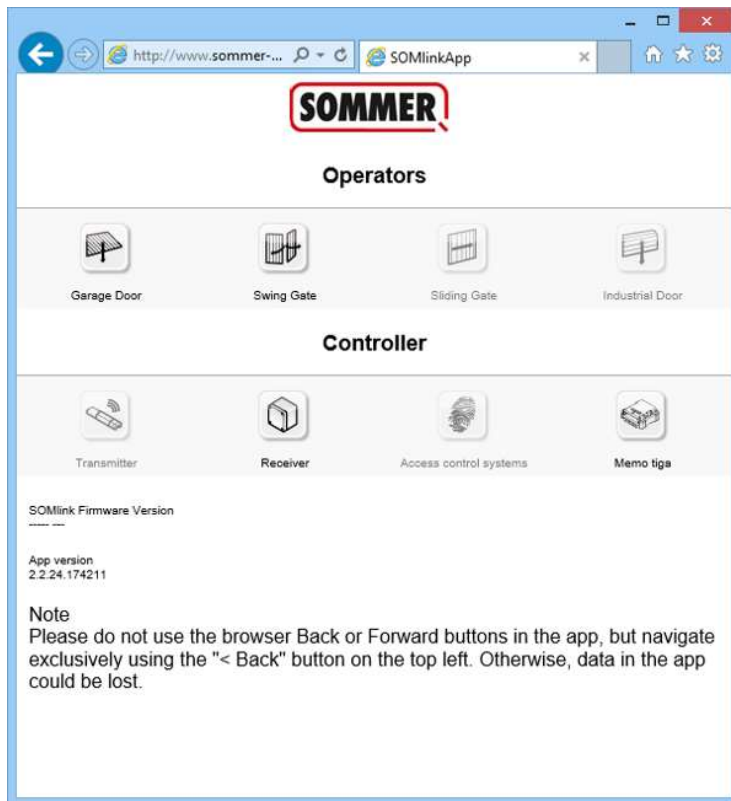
http://www.sommer-...

SOMlinkApp

SOMMER

Operators

Garage Door

Swing Gate

Sliding Gate

Industrial Door

Controller

Transmitter

Receiver

Access control systems

Memo tiga

SOMlink Firmware Version
----- ---

App version
2.2.24.174211

Note
Please do not use the browser Back or Forward buttons in the app, but navigate exclusively using the "< Back" button on the top left. Otherwise, data in the app could be lost.